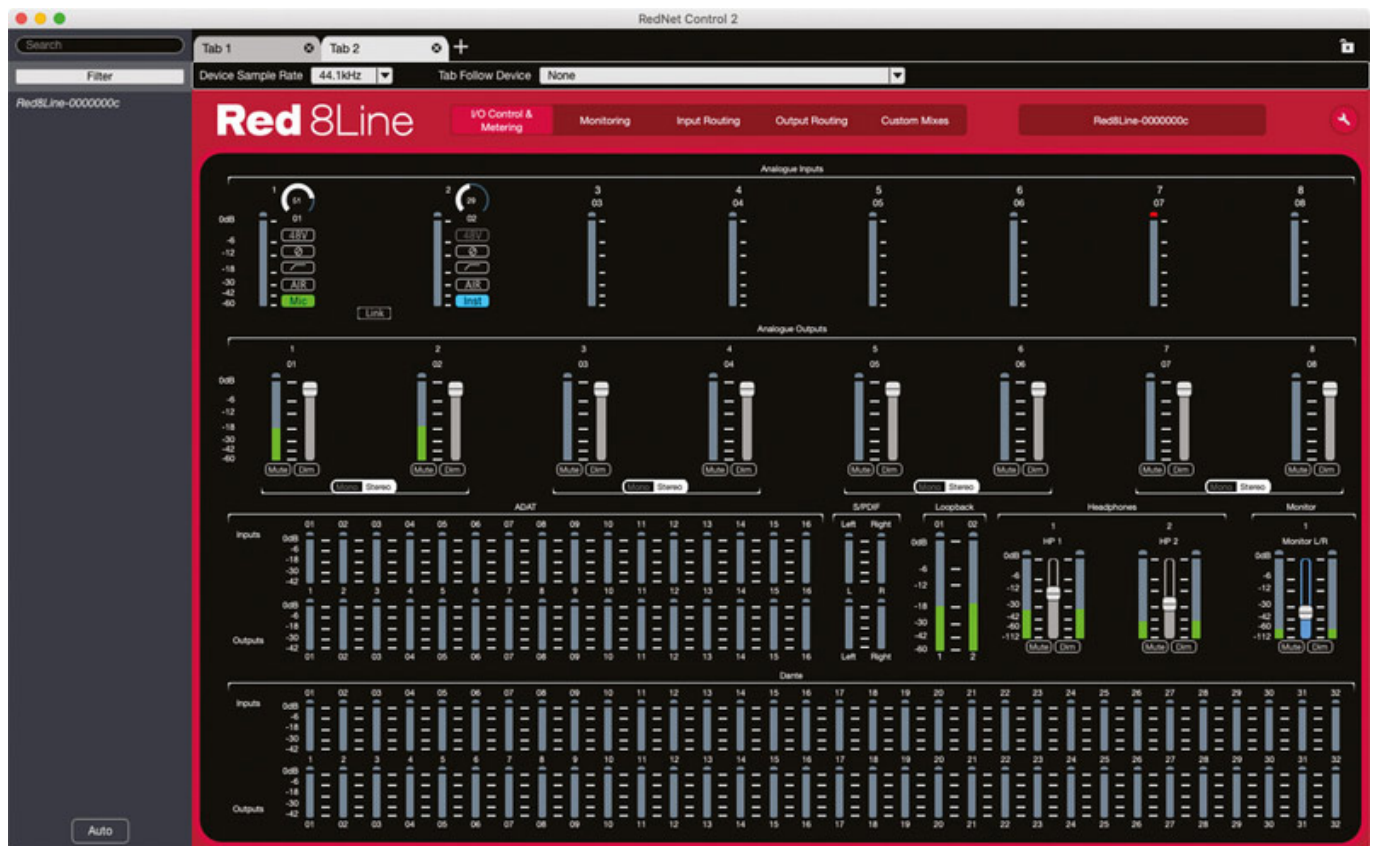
RedNet Control 2

Search
Filter
RedBLine-0000000c
Auto

Tab 1
Tab 2
+

Device Sample Rate 44.1kHz
Tab Follow Device None

Red 8Line
I/O Control & Metering
Monitoring
Input Routing
Output Routing
Custom Mixes
RedBLine-0000000c

Analogue Inputs
1 51 01
2 29 02
3 03
4 04
5 05
6 06
7 07
8 08
0dB -6 -12 -18 -30 -42 -60
48V
Ø
AIR
Mic
Link
Inst

Analogue Outputs
1 01
2 02
3 03
4 04
5 05
6 06
7 07
8 08
0dB -6 -12 -18 -30 -42 -60
Mute Dim
Mono Stereo

ADAT
Inputs
01 02 03 04 05 06 07 08 09 10 11 12 13 14 15 16
0dB -6 -18 -30 -42
1 2 3 4 5 6 7 8 9 10 11 12 13 14 15 16
Outputs
01 02 03 04 05 06 07 08 09 10 11 12 13 14 15 16

S/PDIF
Left Right
L R
Left Right

Loopback
01 02
0dB -6 -12 -18 -30 -42 -60
1 2

Headphones
1 HP 1
2 HP 2
0dB -6 -12 -30 -42 -60 -112
Mute Dim

Monitor
1 Monitor L/R
Mute Dim

Dante
Inputs
01 02 03 04 05 06 07 08 09 10 11 12 13 14 15 16 17 18 19 20 21 22 23 24 25 26 27 28 29 30 31 32
0dB -6 -18 -30 -42
1 2 3 4 5 6 7 8 9 10 11 12 13 14 15 16 17 18 19 20 21 22 23 24 25 26 27 28 29 30 31 32
Outputs
01 02 03 04 05 06 07 08 09 10 11 12 13 14 15 16 17 18 19 20 21 22 23 24 25 26 27 28 29 30 31 32